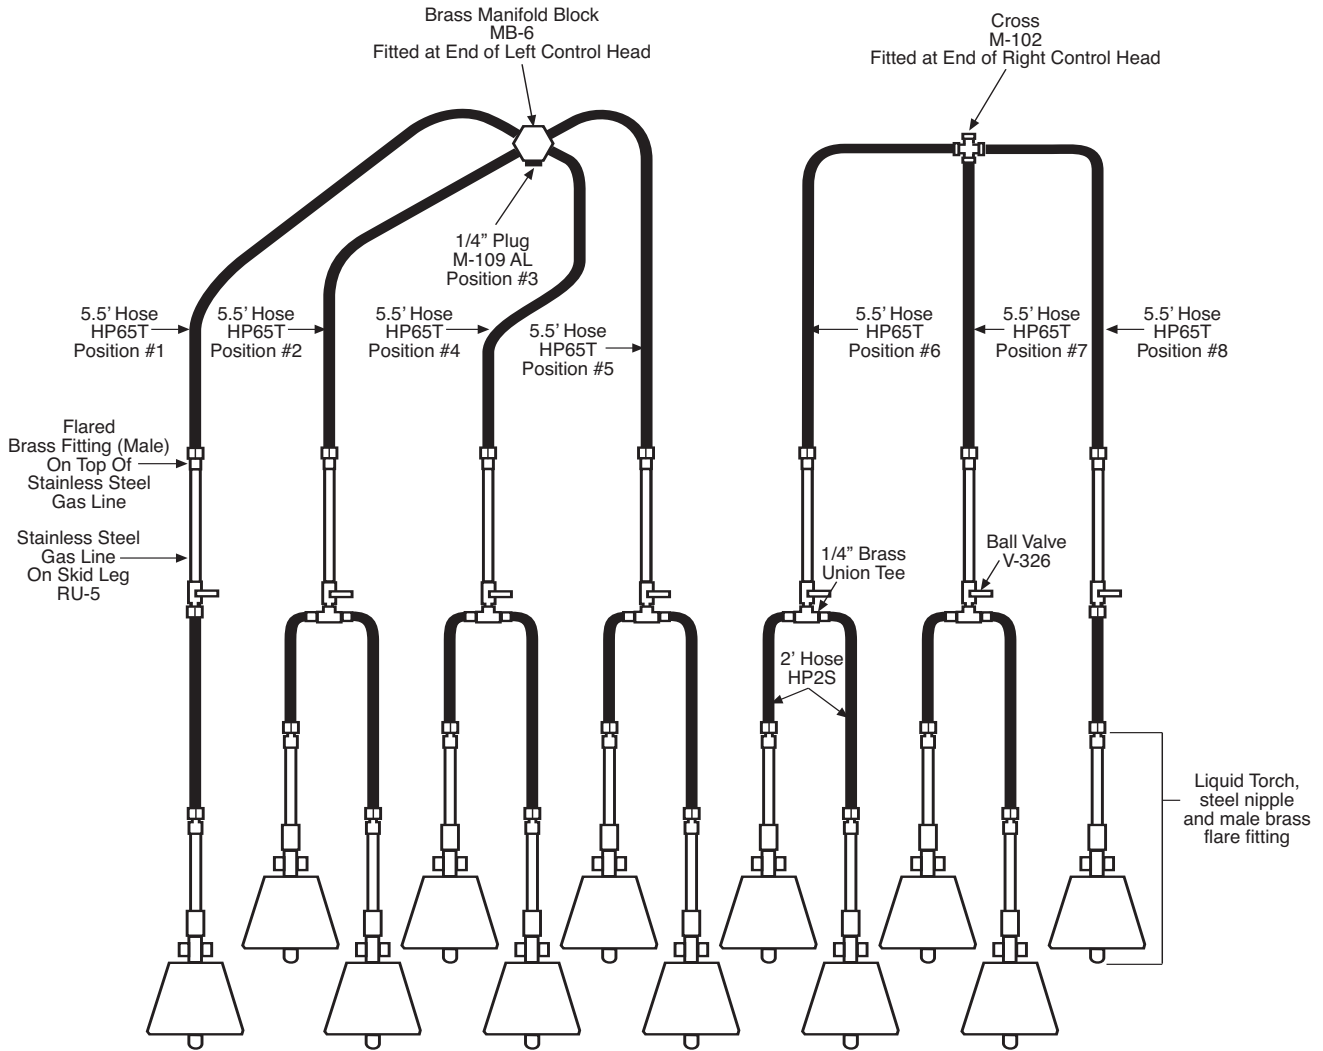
Brass Manifold Block
MB-6
Fitted at End of Left Control Head

Cross
M-102
Fitted at End of Right Control Head

1/4” Plug
M-109 AL
Position #3

5.5’ Hose
HP65T
Position #1

5.5’ Hose
HP65T
Position #2

5.5’ Hose
HP65T
Position #4

5.5’ Hose
HP65T
Position #5

5.5’ Hose
HP65T
Position #6

5.5’ Hose
HP65T
Position #7

5.5’ Hose
HP65T
Position #8

Flared
Brass Fitting (Male)
On Top Of
Stainless Steel
Gas Line

Stainless Steel
Gas Line
On Skid Leg
RU-5

1/4” Brass
Union Tee

Ball Valve
V-326

2’ Hose
HP2S

Liquid Torch,
steel nipple
and male brass
flare fitting